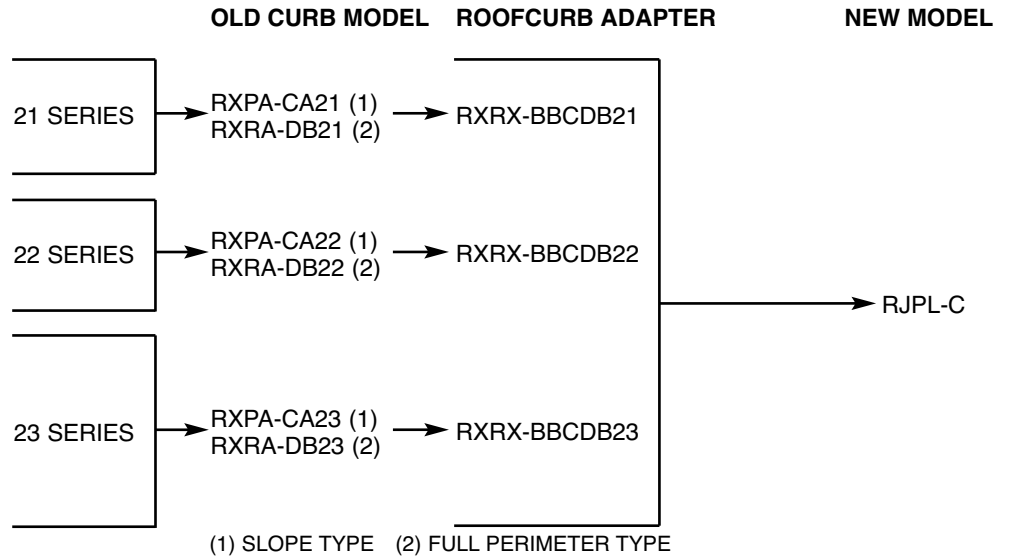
OLD CURB MODEL ROOFCURB ADAPTER NEW MODEL

21 SERIES

RXPA-CA21 (1)
RXRA-DB21 (2)

RXRX-BBCDB21

22 SERIES

RXPA-CA22 (1)
RXRA-DB22 (2)

RXRX-BBCDB22

RJPL-C

23 SERIES

RXPA-CA23 (1)
RXRA-DB23 (2)

RXRX-BBCDB23

(1) SLOPE TYPE (2) FULL PERIMETER TYPE